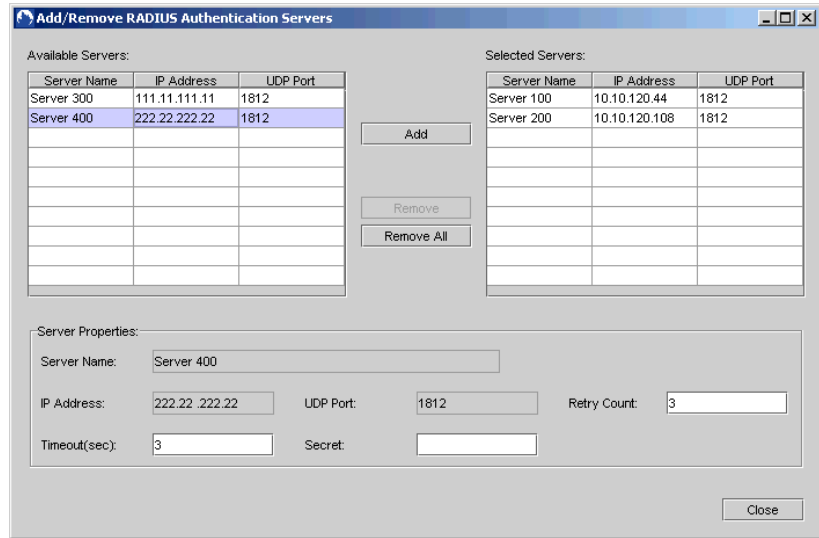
Add/Remove RADIUS Authentication Servers

Available Servers:

| Server Name | IP Address | UDP Port |
|---|---|---|
| Server 300 | 111.11.111.11 | 1812 |
| Server 400 | 222.22.222.22 | 1812 |

Add

Remove

Remove All

Selected Servers:

| Server Name | IP Address | UDP Port |
|---|---|---|
| Server 100 | 10.10.120.44 | 1812 |
| Server 200 | 10.10.120.108 | 1812 |

Server Properties:

Server Name: Server 400

IP Address: 222.22 .222.22

UDP Port: 1812

Retry Count: 3

Timeout(sec): 3

Secret:

Close